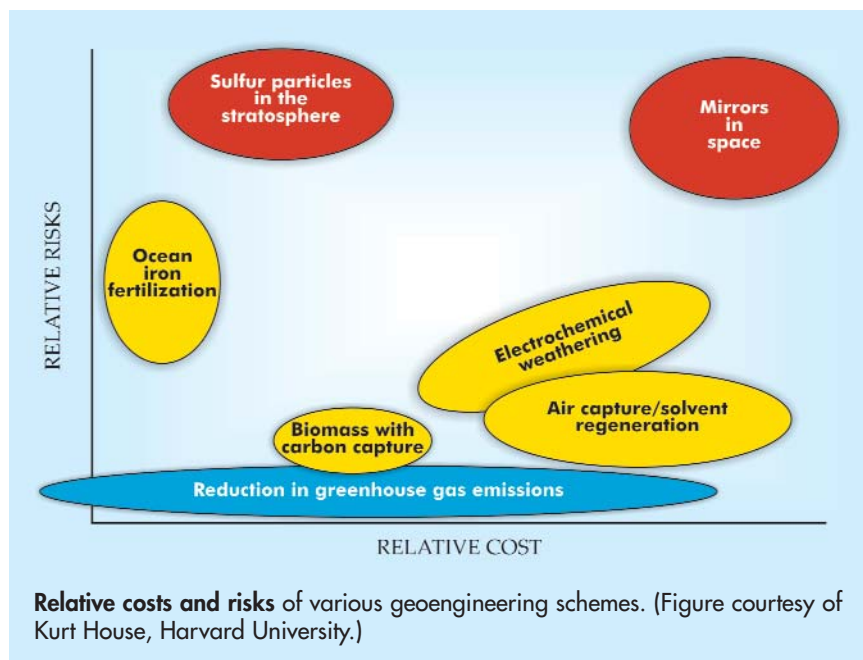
Sulfur particles in the stratosphere

Mirrors in space

RELATIVE RISKS

Ocean iron fertilization

Electrochemical weathering

Air capture/solvent regeneration

Biomass with carbon capture

Reduction in greenhouse gas emissions

RELATIVE COST

**Relative costs and risks** of various geoengineering schemes. (Figure courtesy of Kurt House, Harvard University.)